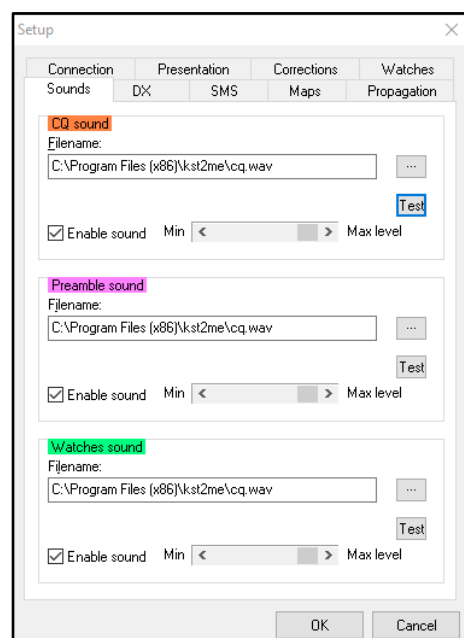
Setup

Connection
Presentation
Corrections
Watches
Sounds
DX
SMS
Maps
Propagation

CQ sound
Filename:
C:\Program Files (x86)\kst2me\cq.wav
...
Test
Enable sound Min < > Max level

Preamble sound
Filename:
C:\Program Files (x86)\kst2me\cq.wav
...
Test
Enable sound Min < > Max level

Watches sound
Filename:
C:\Program Files (x86)\kst2me\cq.wav
...
Test
Enable sound Min < > Max level

OK
Cancel